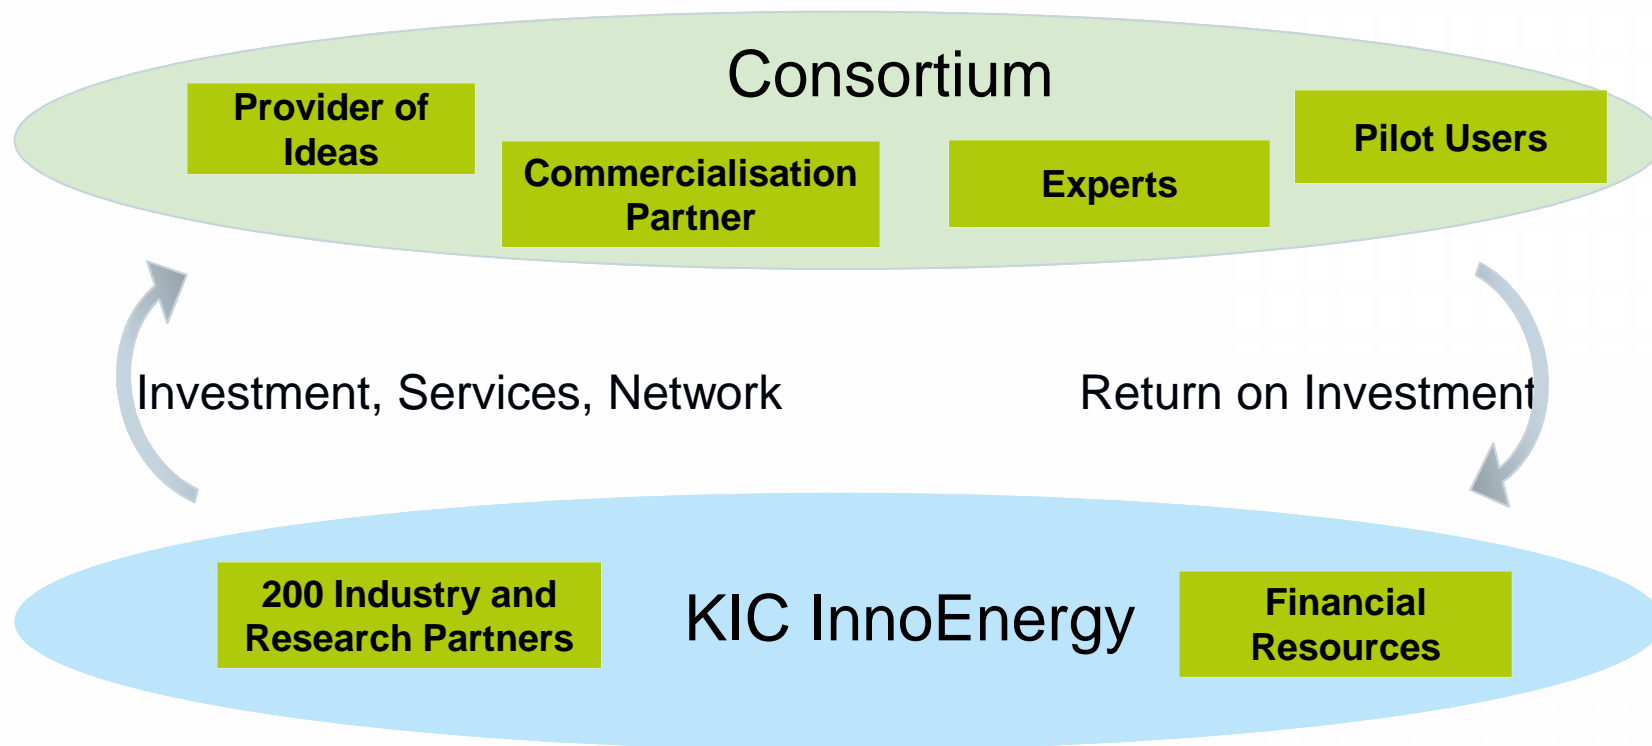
Consortium

Provider of Ideas

Commercialisation Partner

Experts

Pilot Users

Investment, Services, Network

Return on Investment

200 Industry and Research Partners

KIC InnoEnergy

Financial Resources